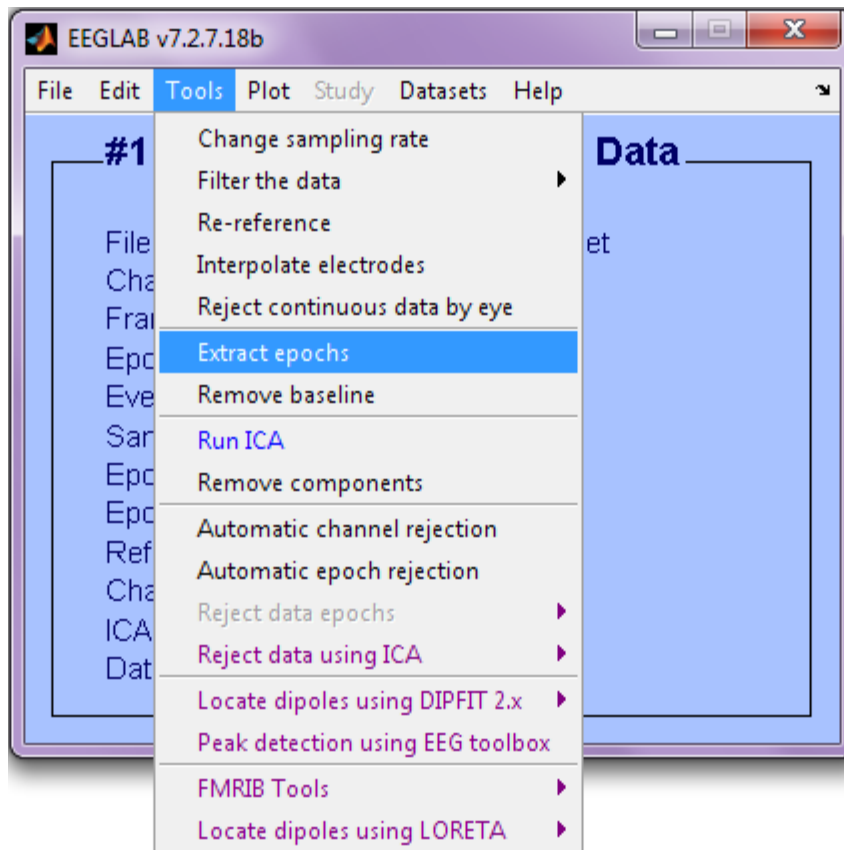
EEGLAB v7.2.7.18b

File Edit Tools Plot Study Datasets Help

#1 Data

File
Cha
Fra
Epo
Eve
San
Epo
Epo
Ref
Cha
ICA
Dat

et

Change sampling rate
Filter the data
Re-reference
Interpolate electrodes
Reject continuous data by eye
Extract epochs
Remove baseline
Run ICA
Remove components
Automatic channel rejection
Automatic epoch rejection
Reject data epochs
Reject data using ICA
Locate dipoles using DIPFIT 2.x
Peak detection using EEG toolbox
FMRIB Tools
Locate dipoles using LORETA